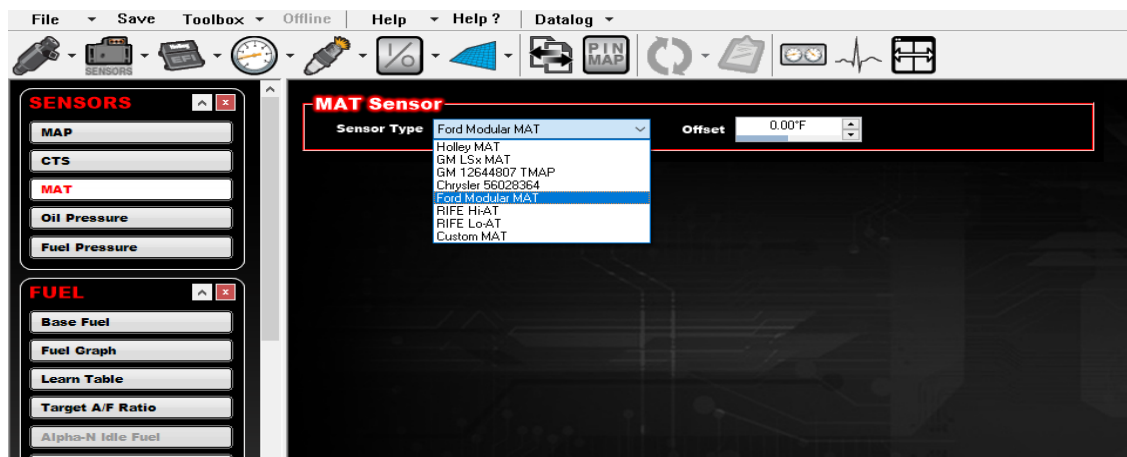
File ▾ Save Toolbox ▾ Offline | Help ▾ Help ? | Datalog ▾

SENSORS EFI PIN MAP

SENSORS
MAP
CTS
MAT
Oil Pressure
Fuel Pressure

FUEL
Base Fuel
Fuel Graph
Learn Table
Target A/F Ratio
Alpha-N Idle Fuel

MAT Sensor
Sensor Type Ford Modular MAT
Offset 0.00°F

Holley MAT
GM LSx MAT
GM 12644807 TMAP
Chrysler 56028364
Ford Modular MAT
RIFE Hi-AT
RIFE Lo-AT
Custom MAT